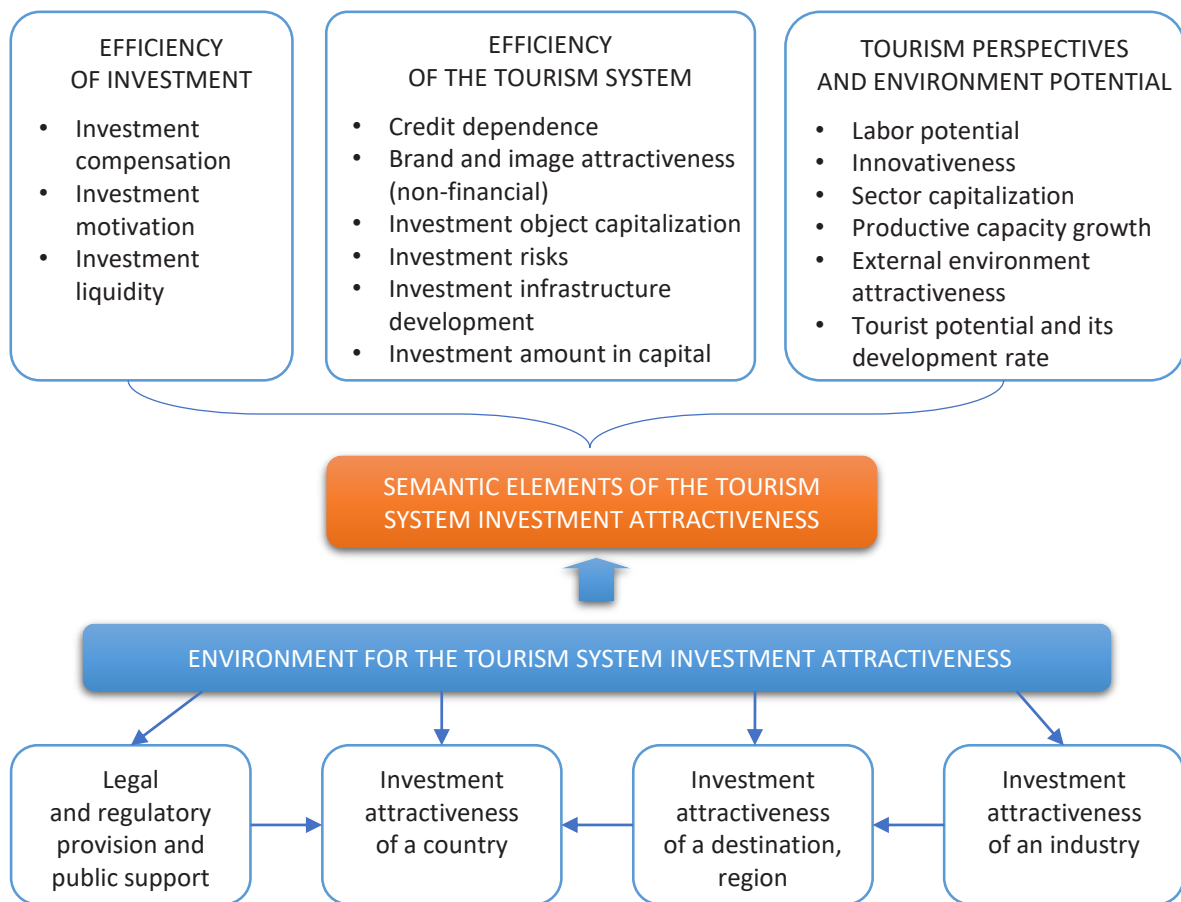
EFFICIENCY
OF INVESTMENT

- Investment compensation
- Investment motivation
- Investment liquidity

EFFICIENCY
OF THE TOURISM SYSTEM

- Credit dependence
- Brand and image attractiveness (non-financial)
- Investment object capitalization
- Investment risks
- Investment infrastructure development
- Investment amount in capital

TOURISM PERSPECTIVES
AND ENVIRONMENT POTENTIAL

- Labor potential
- Innovativeness
- Sector capitalization
- Productive capacity growth
- External environment attractiveness
- Tourist potential and its development rate

SEMANTIC ELEMENTS OF THE TOURISM SYSTEM INVESTMENT ATTRACTIVENESS

ENVIRONMENT FOR THE TOURISM SYSTEM INVESTMENT ATTRACTIVENESS

Legal and regulatory provision and public support

Investment attractiveness of a country

Investment attractiveness of a destination, region

Investment attractiveness of an industry